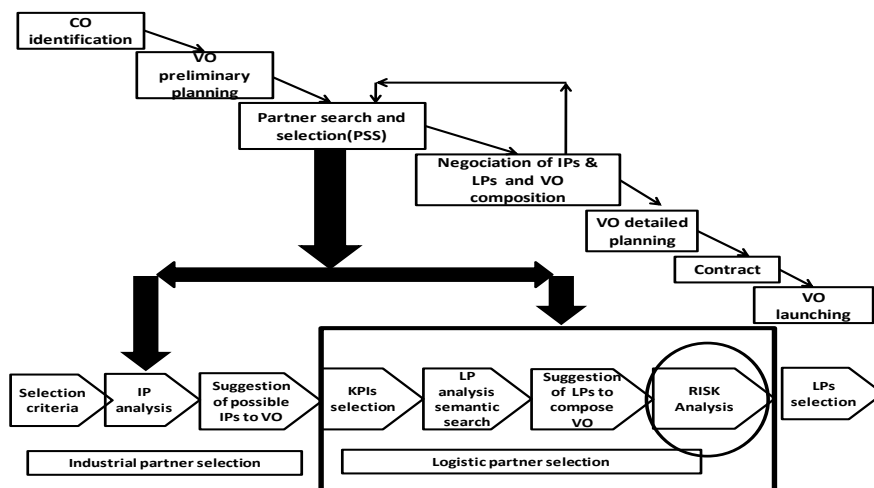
CO identification

VO preliminary planning

Partner search and selection(PSS)

Negociation of IPs & LPs and VO composition

VO detailed planning

Contract

VO launching

Selection criteria

IP analysis

Suggestion of possible IPs to VO

KPIs selection

LP analysis semantic search

Suggestion of LPs to compose VO

RISK Analysis

LPs selection

Industrial partner selection

Logistic partner selection